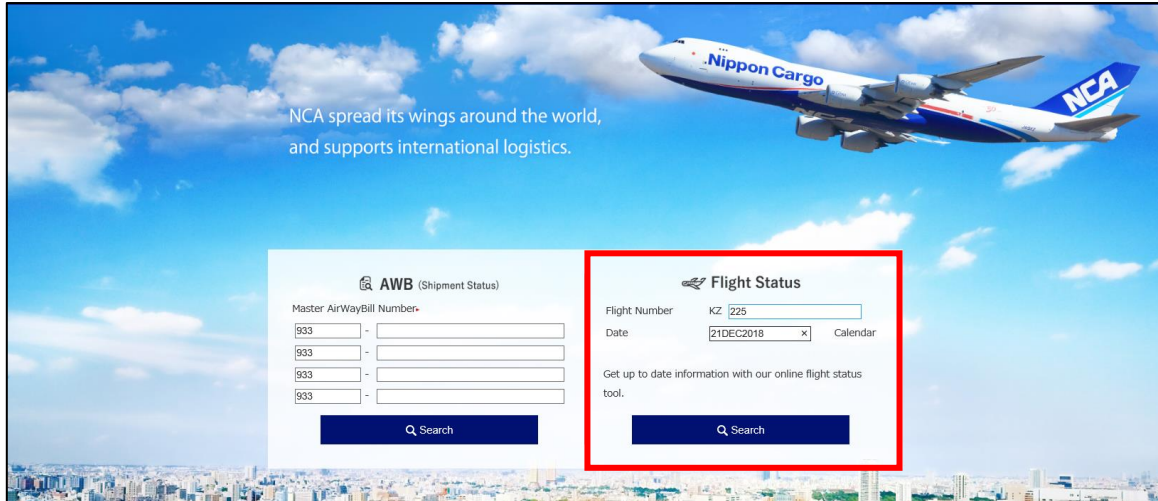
Nippon Cargo

NCA

NCA spread its wings around the world, and supports international logistics.

AWB (Shipment Status)

Master AirWayBill Number

933 -

933 -

933 -

933 -

Search

Flight Status

Flight Number KZ 225

Date 21DEC2018 × Calendar

Get up to date information with our online flight status tool.

Search